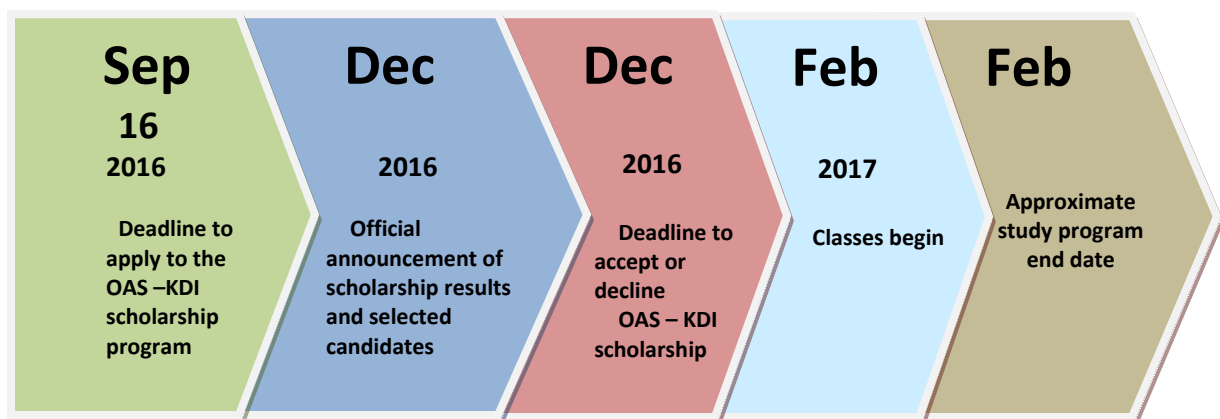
Sep
16
2016
Deadline to apply to the OAS –KDI scholarship program

Dec
2016
Official announcement of scholarship results and selected candidates

Dec
2016
Deadline to accept or decline OAS – KDI scholarship

Feb
2017
Classes begin

Feb
Approximate study program end date